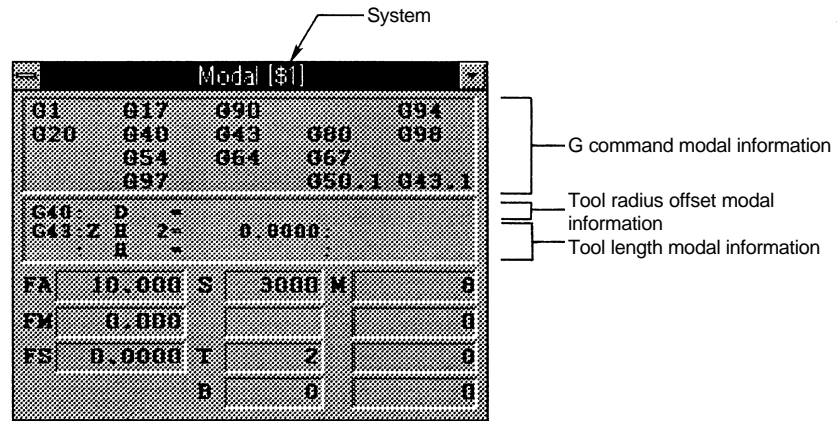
System

Modal [$1]

G1 G17 G90 G94
G20 G40 G43 G80 G98
G54 G64 G67
G97 G50.1 G43.1

G40: D =
G43:Z H 2= 0.0000:
: H = :

FA 10.000 S 3000 M 0
FM 0.000 0
FS 0.0000 T 2 0
B 0 0

G command modal information

Tool radius offset modal information

Tool length modal information